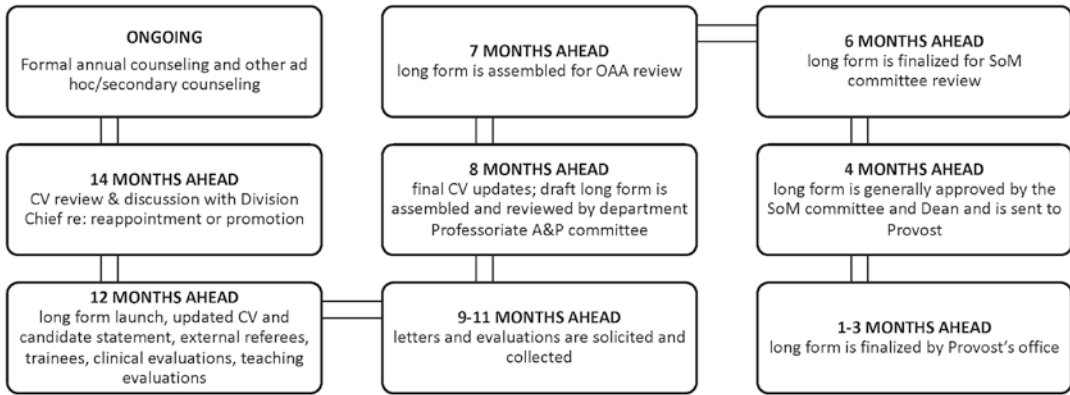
ONGOING
Formal annual counseling and other ad hoc/secondary counseling

14 MONTHS AHEAD
CV review & discussion with Division Chief re: reappointment or promotion

12 MONTHS AHEAD
long form launch, updated CV and candidate statement, external referees, trainees, clinical evaluations, teaching evaluations

9-11 MONTHS AHEAD
letters and evaluations are solicited and collected

8 MONTHS AHEAD
final CV updates; draft long form is assembled and reviewed by department Professoriate A&P committee

7 MONTHS AHEAD
long form is assembled for OAA review

6 MONTHS AHEAD
long form is finalized for SoM committee review

4 MONTHS AHEAD
long form is generally approved by the SoM committee and Dean and is sent to Provost

1-3 MONTHS AHEAD
long form is finalized by Provost's office